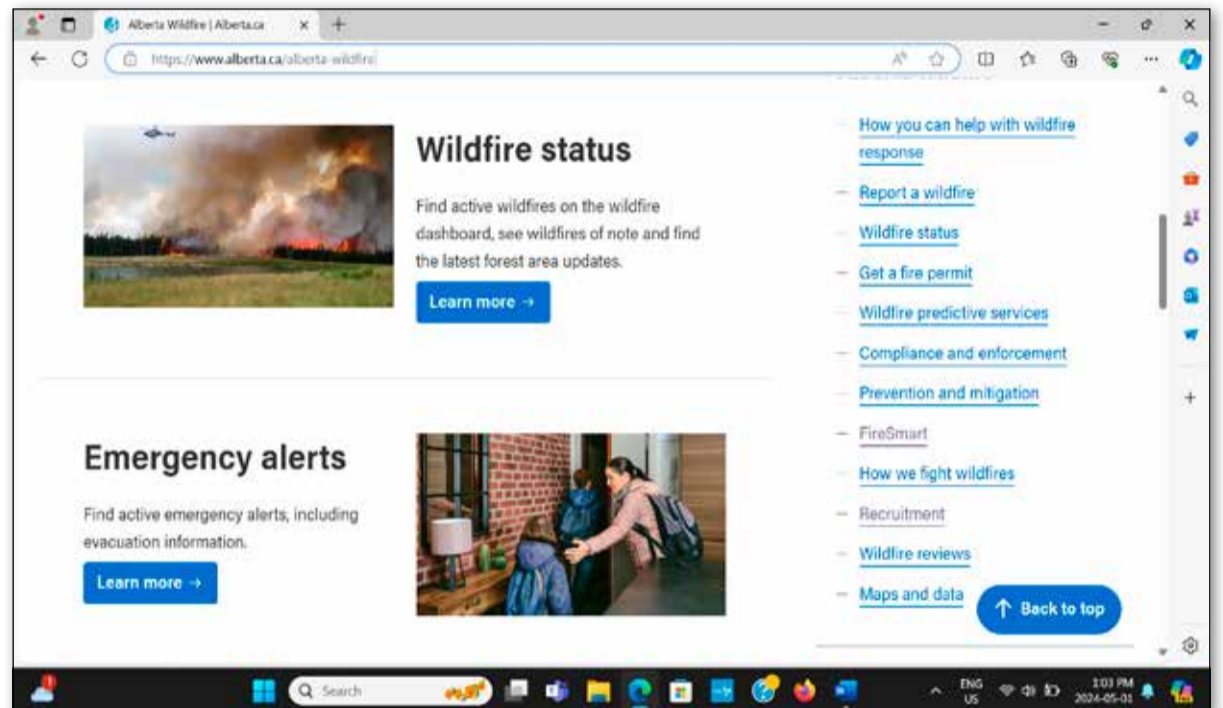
Alberta Wildfire | Alberta.ca

https://www.alberta.ca/alberta-wildfire

Wildfire status

Find active wildfires on the wildfire dashboard, see wildfires of note and find the latest forest area updates.

Learn more →

Emergency alerts

Find active emergency alerts, including evacuation information.

Learn more →

How you can help with wildfire response

– Report a wildfire

– Wildfire status

– Get a fire permit

– Wildfire predictive services

– Compliance and enforcement

– Prevention and mitigation

– FireSmart

– How we fight wildfires

– Recruitment

– Wildfire reviews

– Maps and data

↑ Back to top

Search

ENG US

1:03 PM 2024-05-01